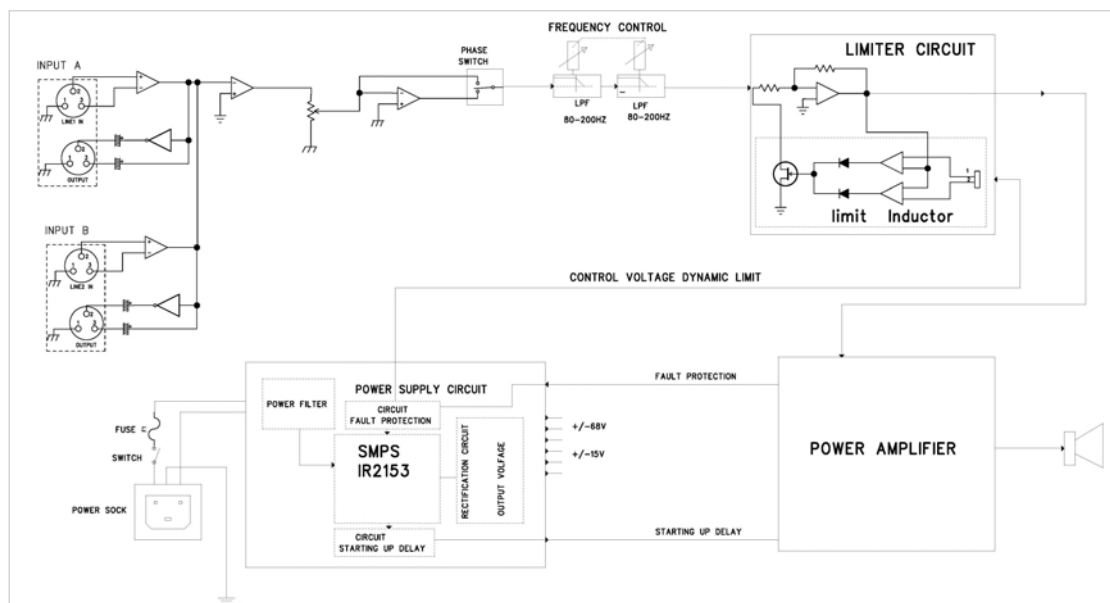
INPUT A

LINE1 IN

OUTPUT

INPUT B

LINE2 IN

OUTPUT

PHASE SWITCH

FREQUENCY CONTROL

LPF 80-200HZ

LPF 80-200HZ

LIMITER CIRCUIT

limit Inductor

CONTROL VOLTAGE DYNAMIC LIMIT

POWER SUPPLY CIRCUIT

POWER FILTER

CIRCUIT FAULT PROTECTION

SMPS IR2153

RECTIFICATION CIRCUIT

OUTPUT VOLTAGE

+/-68V

+/-15V

CIRCUIT STARTING UP DELAY

FUSE

SWITCH

POWER SOCK

FAULT PROTECTION

STARTING UP DELAY

POWER AMPLIFIER